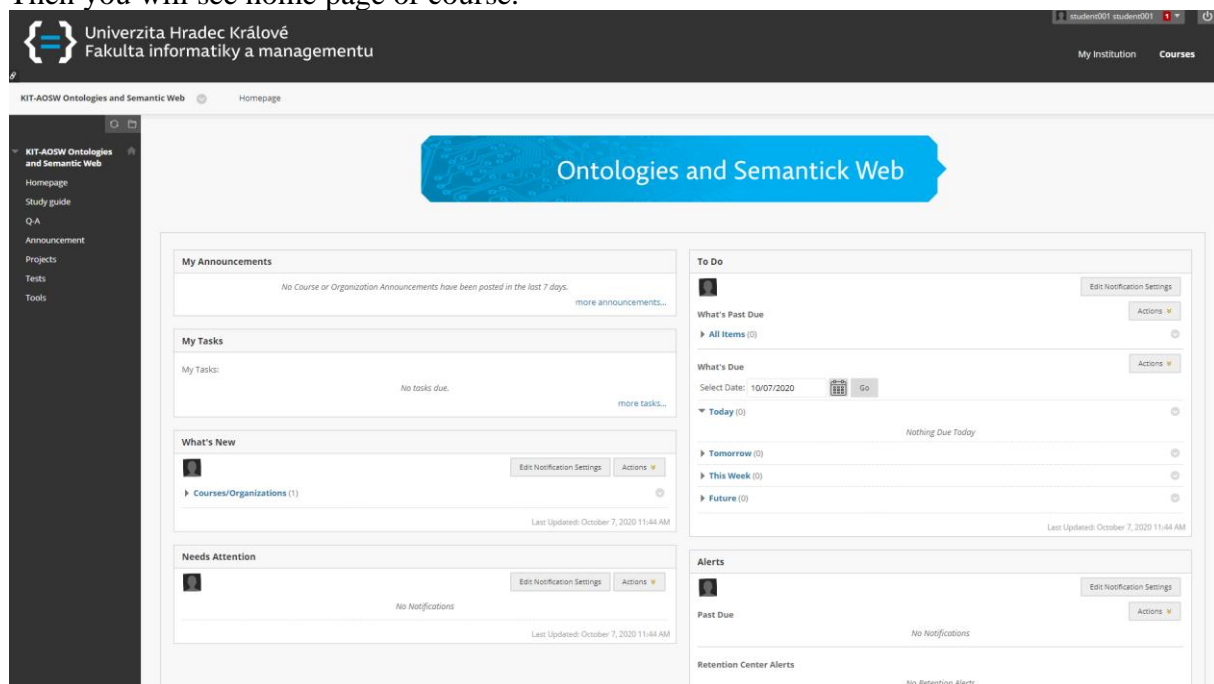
Then you will see home page of course.

Univerzita Hradec Králové
Fakulta informatiky a managementu

student001 student001 1

My Institution Courses

KIT-AOSW Ontologies and Semantic Web Homepage

KIT-AOSW Ontologies and Semantic Web
Homepage
Study guide
Q-A
Announcement
Projects
Tests
Tools

Ontologies and Semantick Web

My Announcements
No Course or Organization Announcements have been posted in the last 7 days.
more announcements...

My Tasks
My Tasks:
No tasks due.
more tasks...

What's New
Edit Notification Settings Actions
Courses/Organizations (1)
Last Updated: October 7, 2020 11:44 AM

Needs Attention
Edit Notification Settings Actions
No Notifications
Last Updated: October 7, 2020 11:44 AM

To Do
Edit Notification Settings
What's Past Due
Actions
All Items (0)
What's Due
Actions
Select Date: 10/07/2020 Go
Today (0)
Nothing Due Today
Tomorrow (0)
This Week (0)
Future (0)
Last Updated: October 7, 2020 11:44 AM

Alerts
Edit Notification Settings
Past Due
Actions
No Notifications
Retention Center Alerts
No Retention Alerts